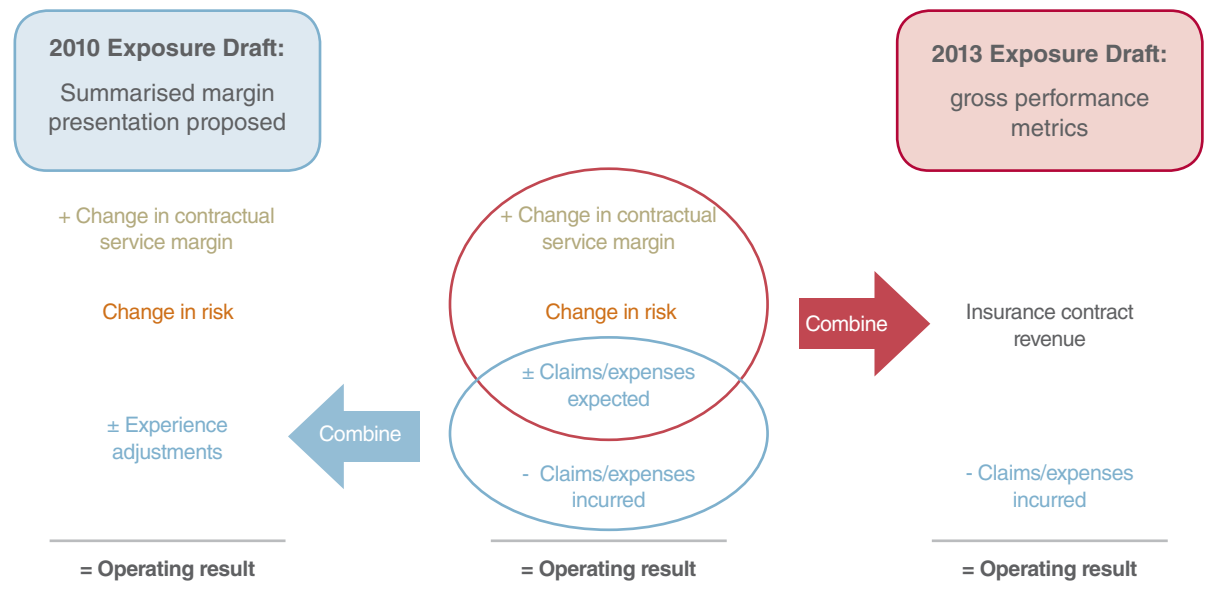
2010 Exposure Draft:

Summarised margin presentation proposed

+ Change in contractual service margin

Change in risk

± Experience adjustments

= Operating result

Combine

+ Change in contractual service margin

Change in risk

± Claims/expenses expected

- Claims/expenses incurred

= Operating result

Combine

2013 Exposure Draft:

gross performance metrics

Insurance contract revenue

- Claims/expenses incurred

= Operating result